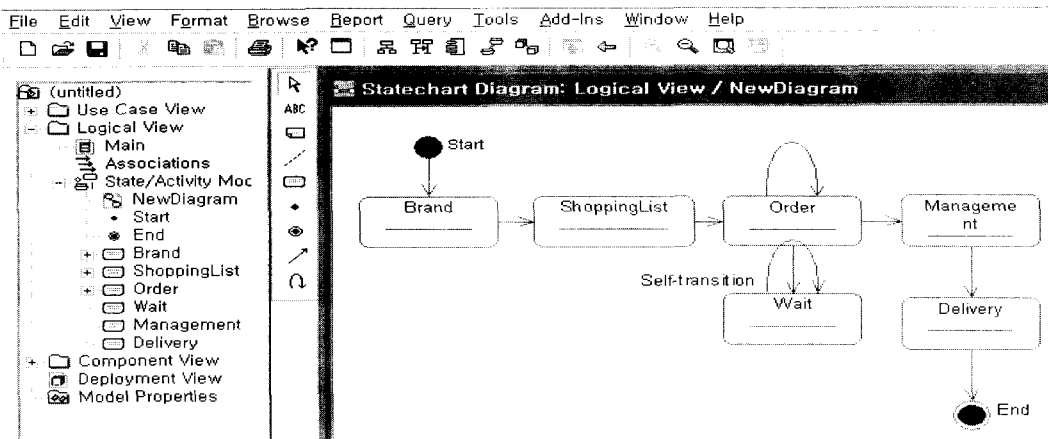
File Edit View Format Browse Report Query Tools Add-Ins Window Help

(untitled)
Use Case View
Logical View
Main
Associations
State/Activity Moc
NewDiagram
Start
End
Brand
ShoppingList
Order
Wait
Management
Delivery
Component View
Deployment View
Model Properties

ABC

Statechart Diagram: Logical View / NewDiagram

Start
Brand
ShoppingList
Order
Manageme nt
Self-transition
Wait
Delivery
End